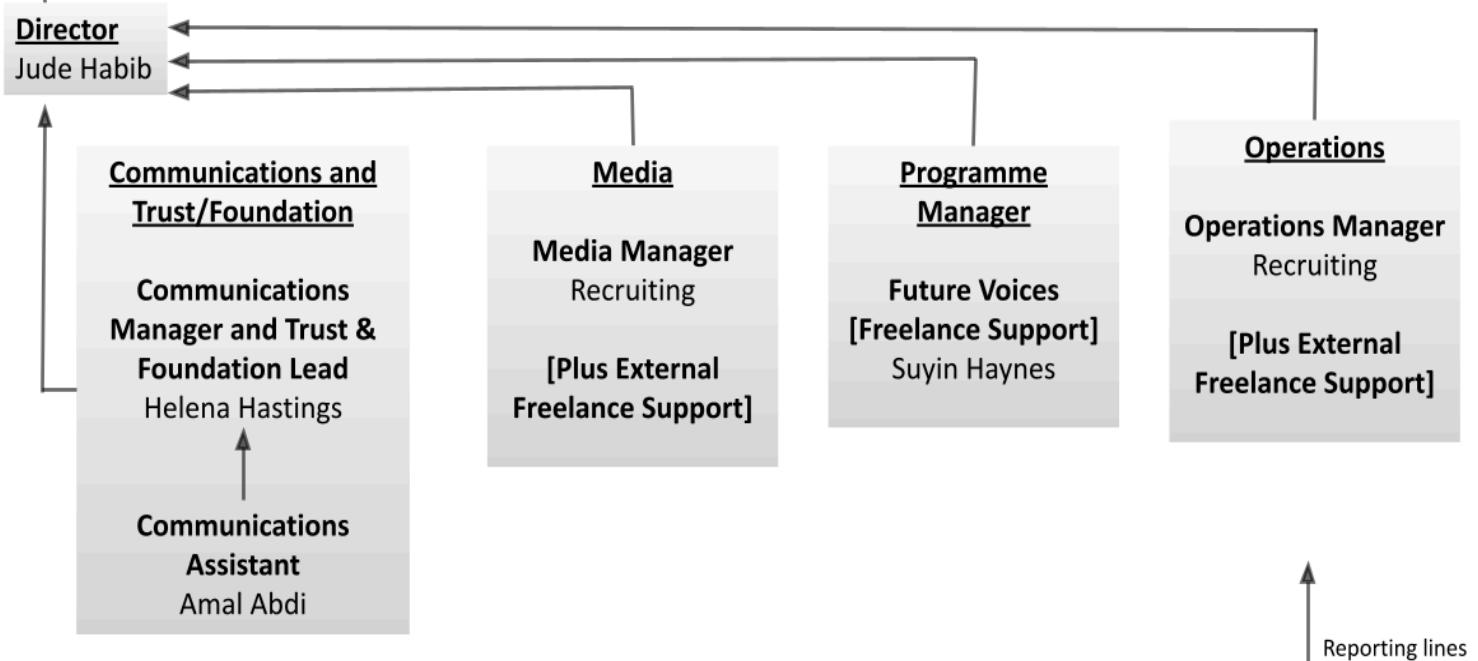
Director
Jude Habib

Communications and Trust/Foundation

Communications Manager and Trust & Foundation Lead
Helena Hastings

Communications Assistant
Amal Abdi

Media

Media Manager
Recruiting

[Plus External Freelance Support]

Programme Manager

Future Voices [Freelance Support]
Suyin Haynes

Operations

Operations Manager
Recruiting

[Plus External Freelance Support]

Reporting lines